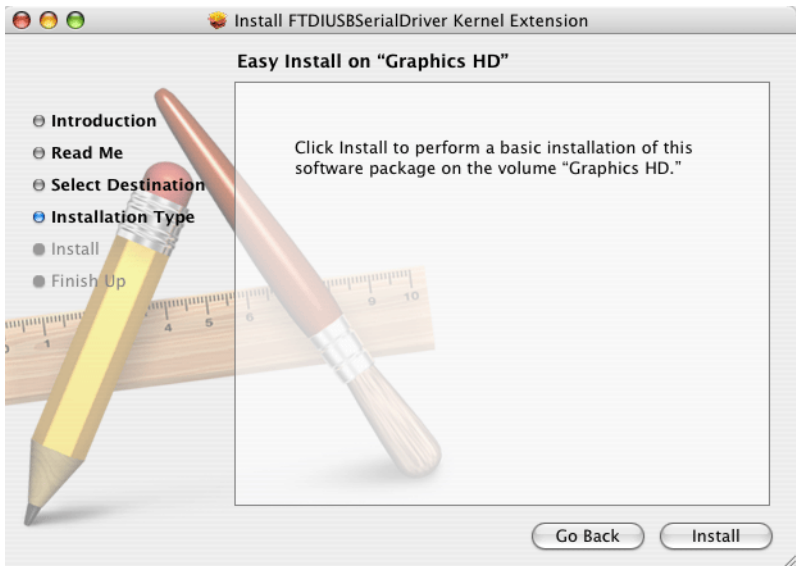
Install FTDIUSBSerialDriver Kernel Extension

Easy Install on "Graphics HD"

Introduction
Read Me
Select Destination
Installation Type
Install
Finish Up

Click Install to perform a basic installation of this software package on the volume "Graphics HD."

1 4 5 6 9 10

Go Back
Install